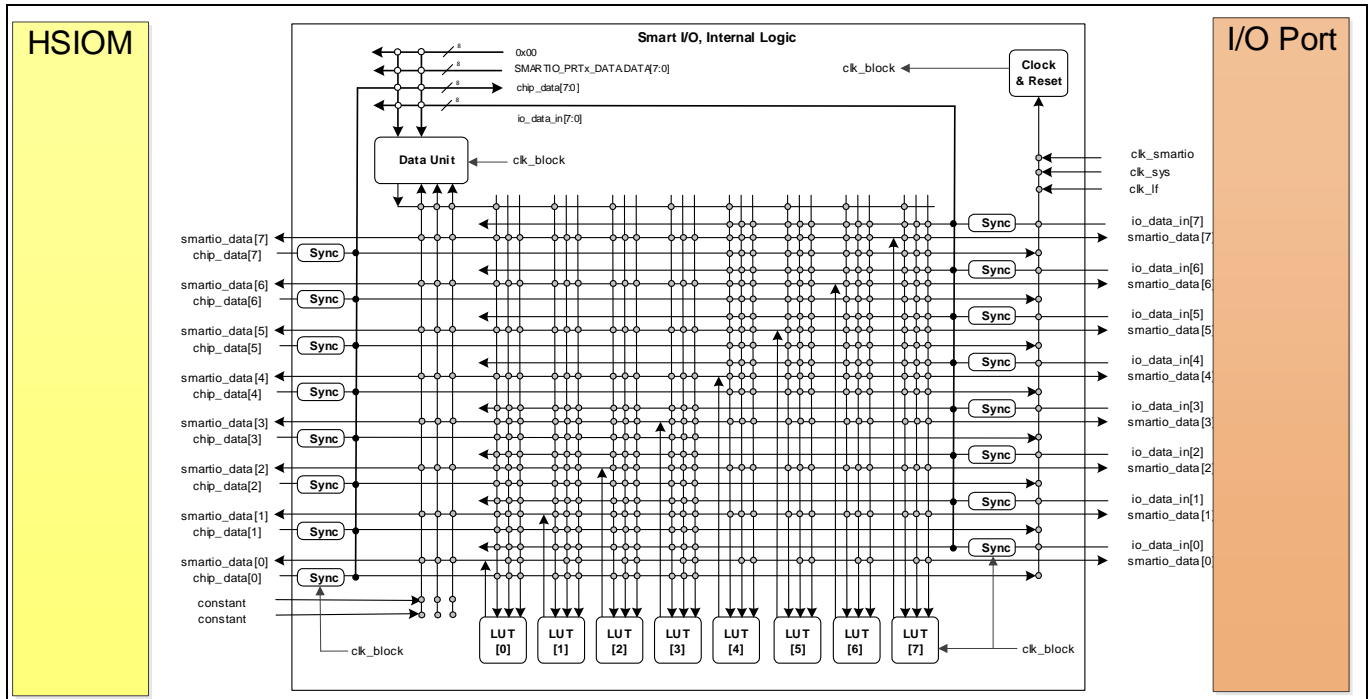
HSIOM

Smart I/O, Internal Logic

I/O Port

0x00
SMARTIO_PRTx_DATA DATA[7:0]
chip_data[7:0]
io_data_in[7:0]

8
8
8
8

clk_block

Clock & Reset

Data Unit

clk_block

clk_smartio
clk_sys
clk_lf

smartio_data[7]
chip_data[7]
smartio_data[6]
chip_data[6]
smartio_data[5]
chip_data[5]
smartio_data[4]
chip_data[4]
smartio_data[3]
chip_data[3]
smartio_data[2]
chip_data[2]
smartio_data[1]
chip_data[1]
smartio_data[0]
chip_data[0]

Sync
Sync
Sync
Sync
Sync
Sync
Sync
Sync

constant
constant

clk_block

io_data_in[7]
smartio_data[7]
io_data_in[6]
smartio_data[6]
io_data_in[5]
smartio_data[5]
io_data_in[4]
smartio_data[4]
io_data_in[3]
smartio_data[3]
io_data_in[2]
smartio_data[2]
io_data_in[1]
smartio_data[1]
io_data_in[0]
smartio_data[0]

Sync
Sync
Sync
Sync
Sync
Sync
Sync
Sync

LUT [0]
LUT [1]
LUT [2]
LUT [3]
LUT [4]
LUT [5]
LUT [6]
LUT [7]

clk_block